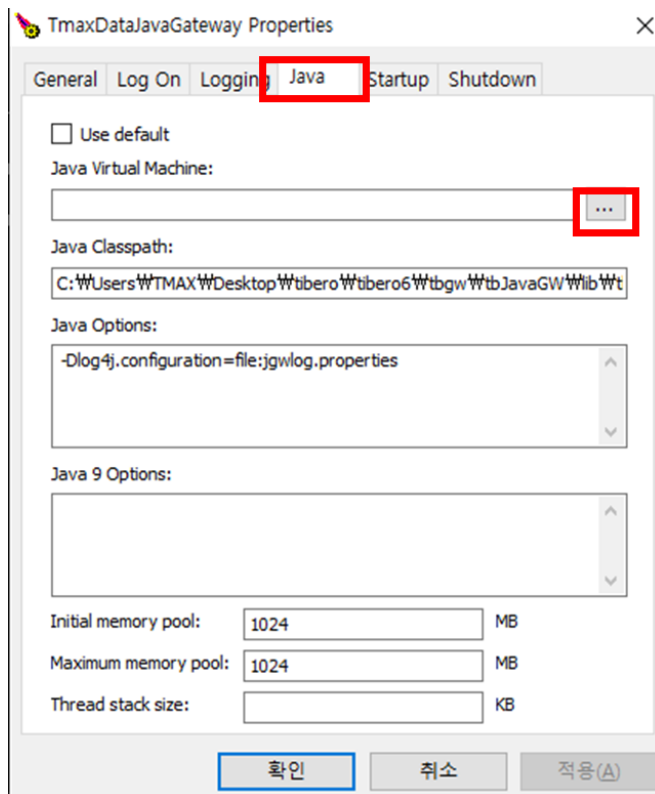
TmaxDataJavaGateway Properties

General | Log On | Logging | Java | Startup | Shutdown

Use default

Java Virtual Machine:

...

Java Classpath:

C:₩Users₩TMAX₩Desktop₩tibero₩tibero6₩tbgw₩tbJavaGW₩lib₩t

Java Options:

-Dlog4j.configuration=file:jgwlog.properties

Java 9 Options:

Initial memory pool: 1024 MB

Maximum memory pool: 1024 MB

Thread stack size: KB

확인 | 취소 | 적용(A)